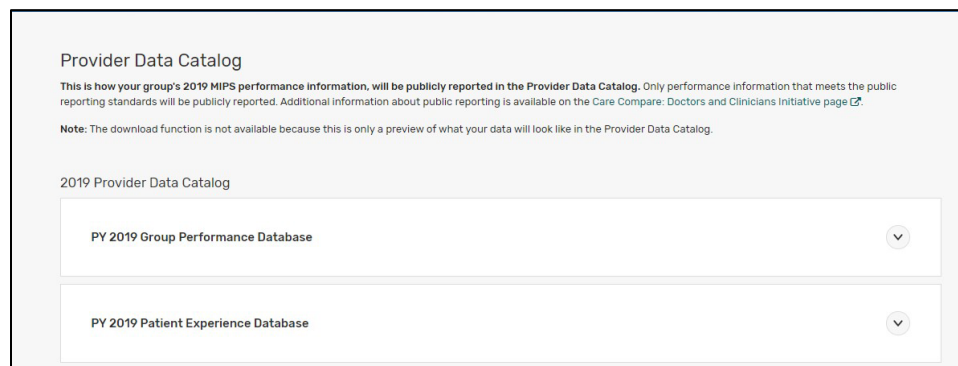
Provider Data Catalog

**This is how your group's 2019 MIPS performance information, will be publicly reported in the Provider Data Catalog.** Only performance information that meets the public reporting standards will be publicly reported. Additional information about public reporting is available on the Care Compare: Doctors and Clinicians Initiative page.

**Note:** The download function is not available because this is only a preview of what your data will look like in the Provider Data Catalog.

2019 Provider Data Catalog

PY 2019 Group Performance Database

PY 2019 Patient Experience Database